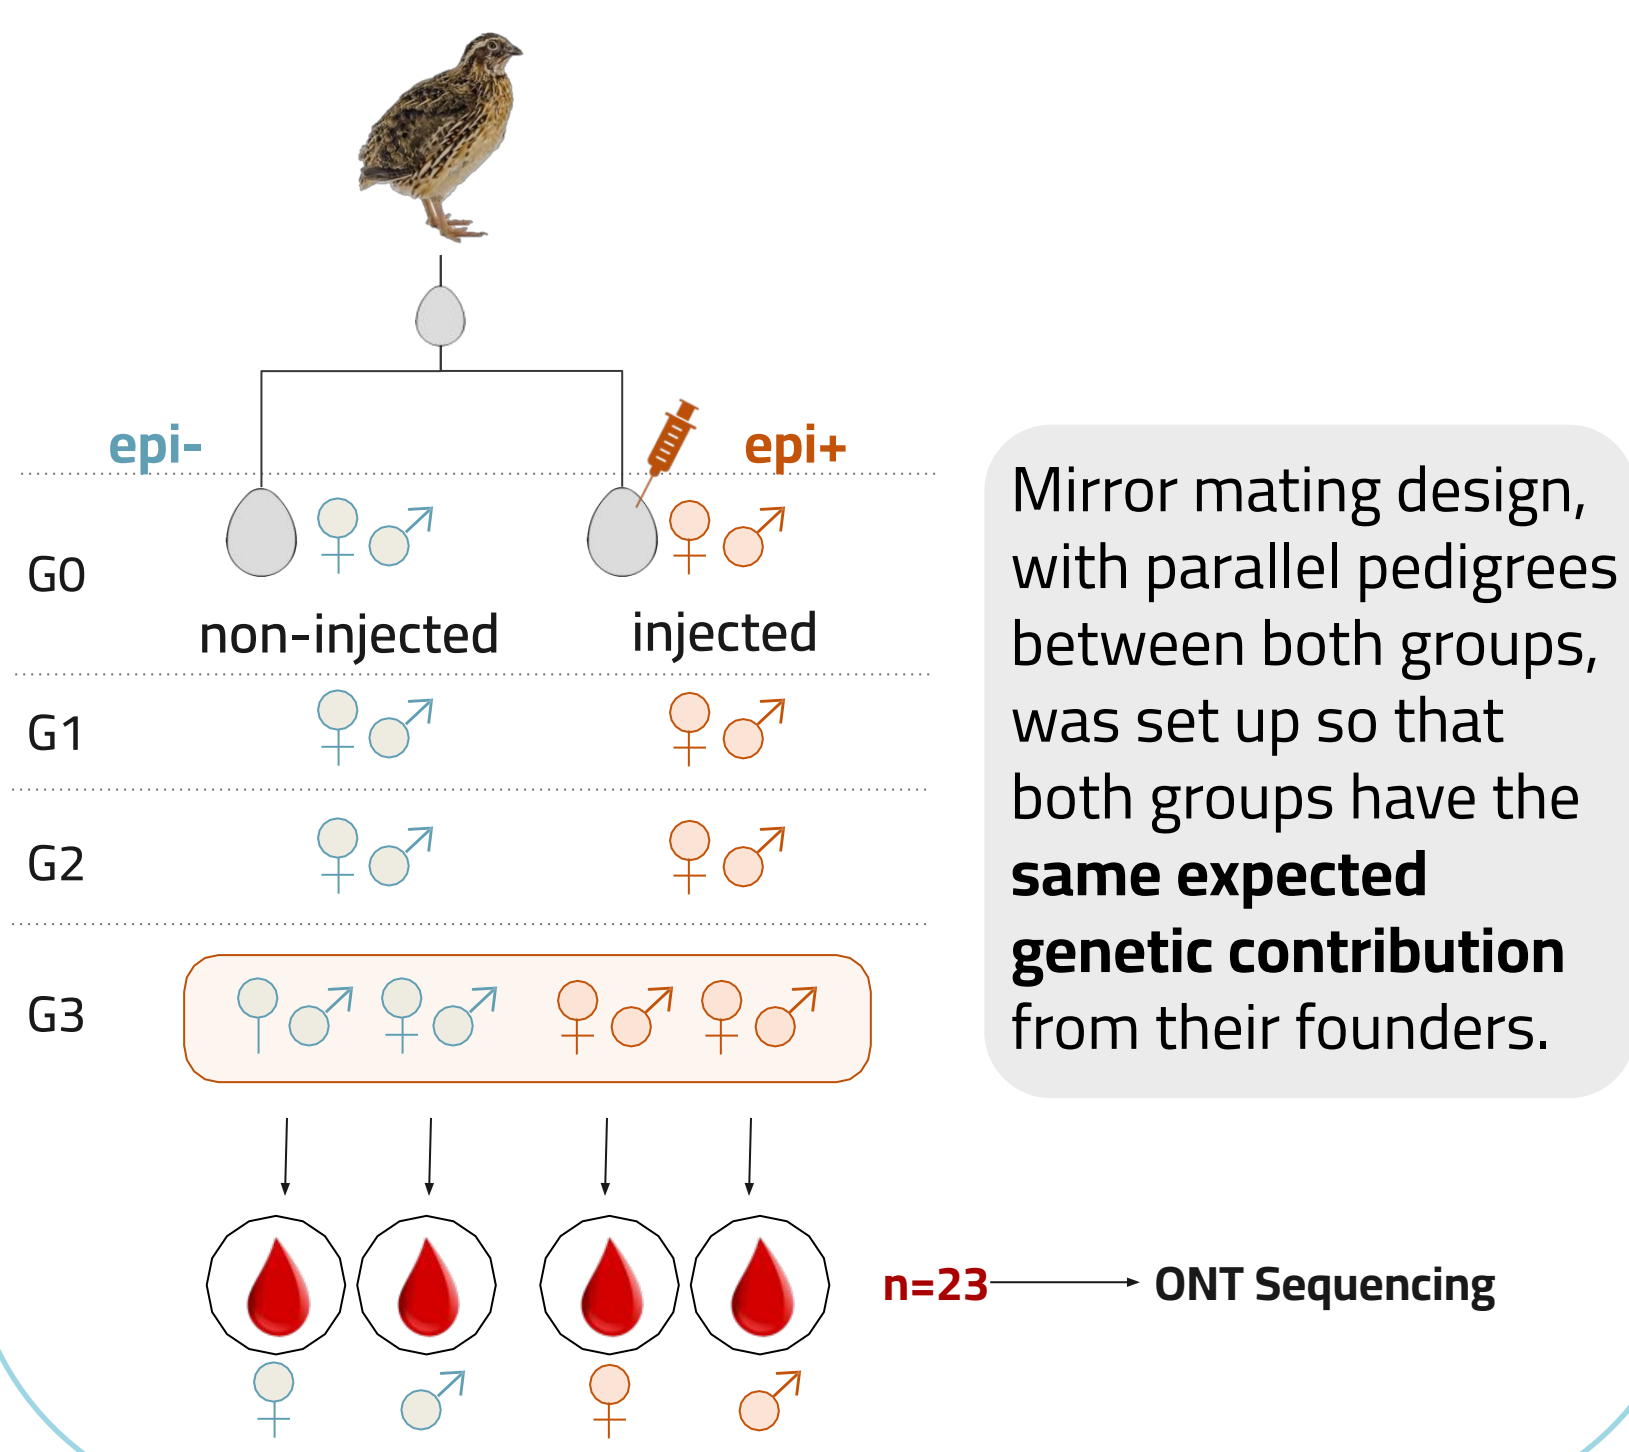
epi-

epi+

G0 ♀ ♂ ♀ ♂

non-injected

injected

G1 ♀ ♂ ♀ ♂

G2 ♀ ♂ ♀ ♂

G3 ♀ ♂ ♀ ♂ ♀ ♂ ♀ ♂

♀ ♂ ♀ ♂

n=23 → ONT Sequencing

Mirror mating design, with parallel pedigrees between both groups, was set up so that both groups have the **same expected genetic contribution** from their founders.